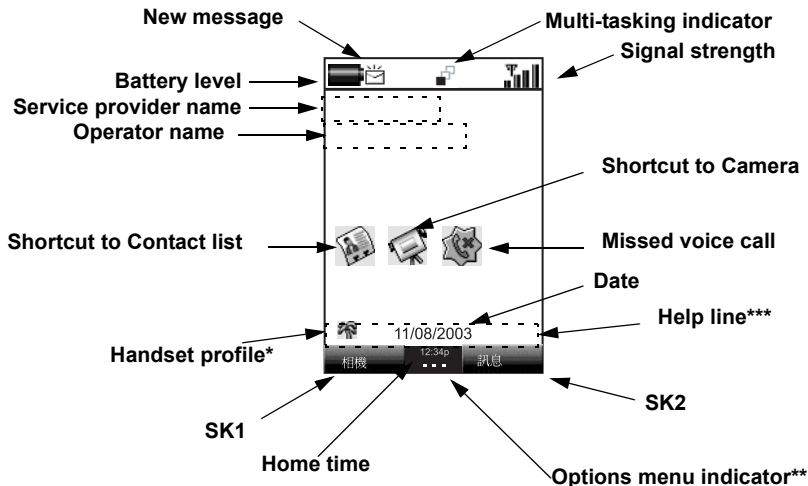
New message
Multi-tasking indicator
Signal strength
Battery level
Service provider name
Operator name
Shortcut to Camera
Shortcut to Contact list
Missed voice call
Date
11/08/2003
Help line***
Handset profile*
相機
12:34p
訊息
SK1
SK2
Home time
Options menu indicator**